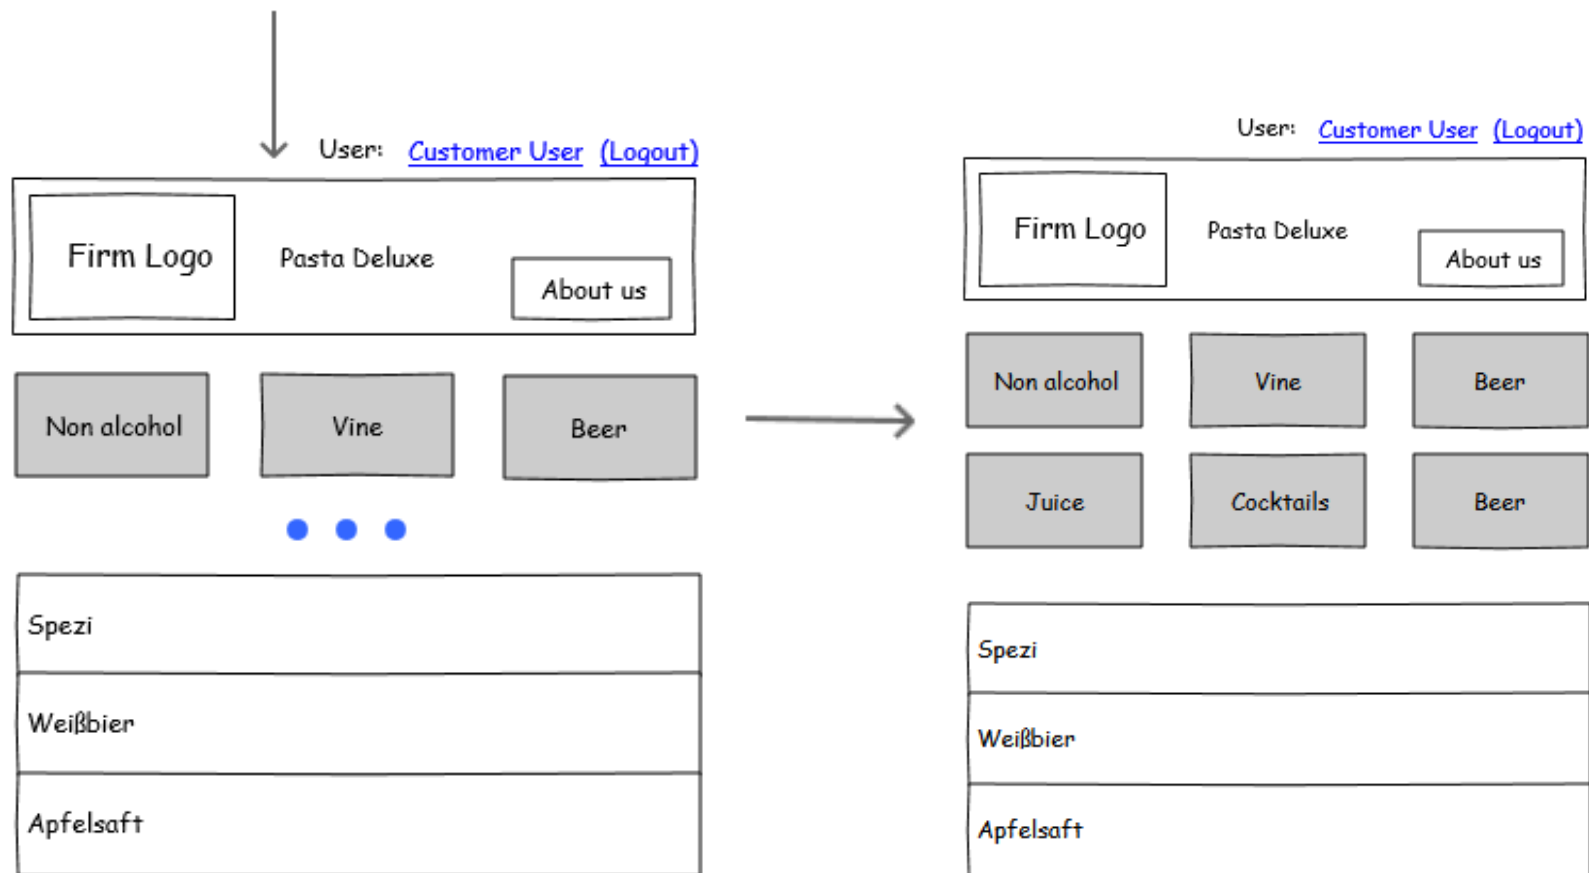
User: Customer User (Logout)

Firm Logo

Pasta Deluxe

About us

Non alcohol

Vine

Beer

Spezi

Weißbier

Apfelsaft

User: Customer User (Logout)

Firm Logo

Pasta Deluxe

About us

Non alcohol

Vine

Beer

Juice

Cocktails

Beer

Spezi

Weißbier

Apfelsaft